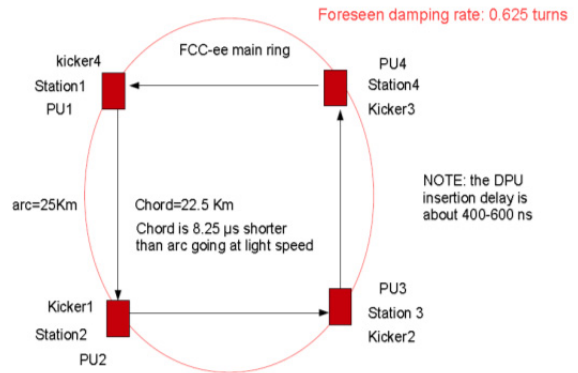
Foreseen damping rate: 0.625 turns

FCC-ee main ring

kicker4
Station1
PU1

PU4
Station4
Kicker3

arc=25Km

Chord=22.5 Km

Chord is 8.25 μs shorter than arc going at light speed

NOTE: the DPU insertion delay is about 400-600 ns

Kicker1
Station2
PU2

PU3
Station 3
Kicker2